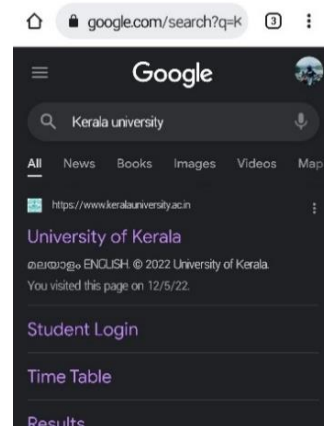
google.com/search?q=K

3

Google

Kerala university

All News Books Images Videos Map

https://www.keralauniversity.ac.in

University of Kerala

മലയാളം ENGLISH. © 2022 University of Kerala.

You visited this page on 12/5/22.

Student Login

Time Table

Results